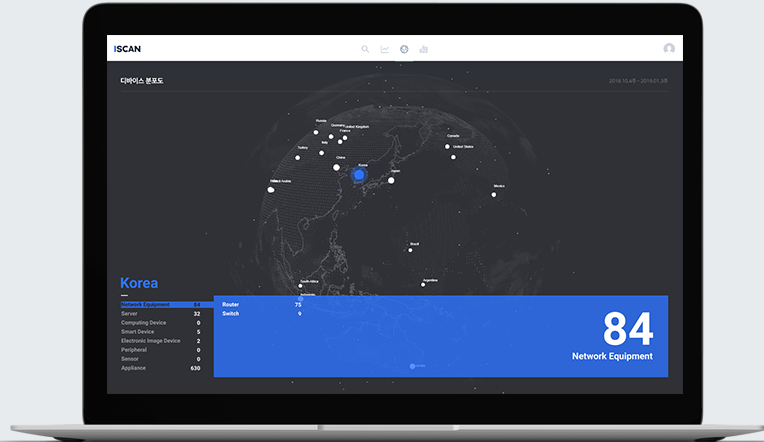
ISCAN

디바이스 분포도

2018.10.4분 - 2019.01.3분

Russia
Denmark
United Kingdom
France
Turkey
Italy
China
Korea
Japan
Canada
United States
Mexico
United Arab Emirates
Brazil
Argentina
South Africa

Korea

| | |
|---|---|
| Network Equipment | 84 |
| Server | 32 |
| Computing Device | 0 |
| Smart Device | 5 |
| Electronic Image Device | 2 |
| Peripheral | 0 |
| Sensor | 0 |
| Appliance | 630 |

| | |
|---|---|
| Router | 75 |
| Switch | 9 |

84
Network Equipment